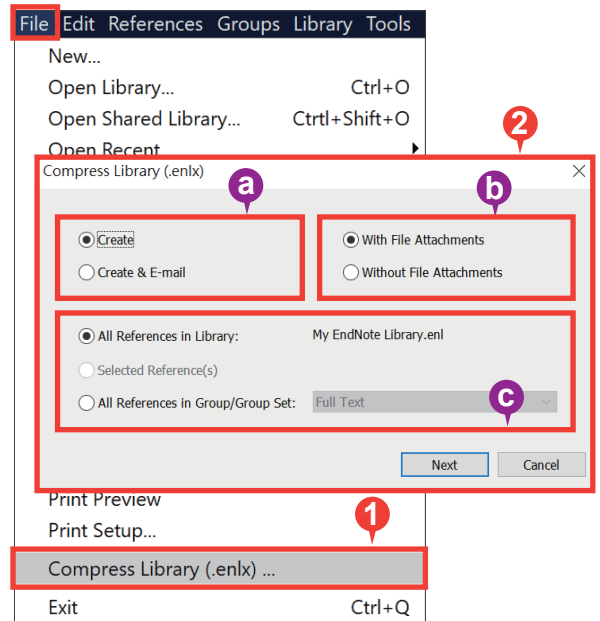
File Edit References Groups Library Tools
New...
Open Library... Ctrl+O
Open Shared Library... Crtl+Shift+O
Open Recent

2

Compress Library (.enlx)

a

b

Create
Create & E-mail

With File Attachments
Without File Attachments

All References in Library: My EndNote Library.enl
Selected Reference(s)
All References in Group/Group Set: Full Text

c

Next Cancel

Print Preview
Print Setup...

1

Compress Library (.enlx) ...
Exit Ctrl+Q